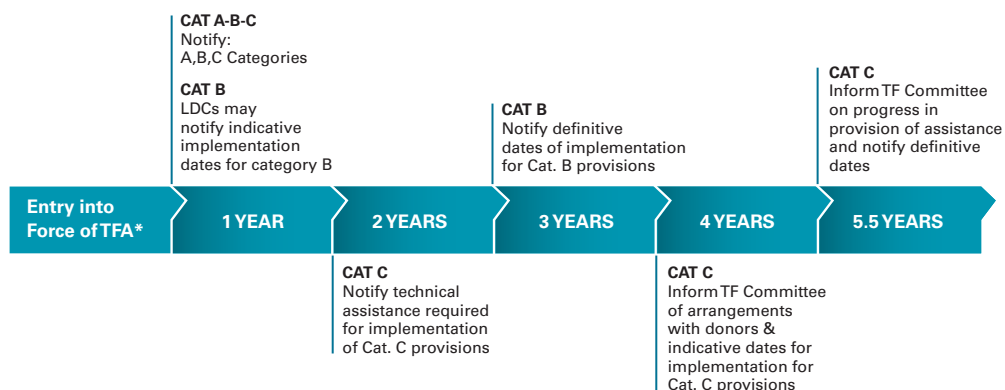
CAT A-B-C
Notify:
A,B,C Categories

CAT B
LDCs may notify indicative implementation dates for category B

CAT B
Notify definitive dates of implementation for Cat. B provisions

CAT C
Inform TF Committee on progress in provision of assistance and notify definitive dates

Entry into Force of TFA*

1 YEAR

2 YEARS

3 YEARS

4 YEARS

5.5 YEARS

CAT C
Notify technical assistance required for implementation of Cat. C provisions

CAT C
Inform TF Committee of arrangements with donors & indicative dates for implementation for Cat. C provisions